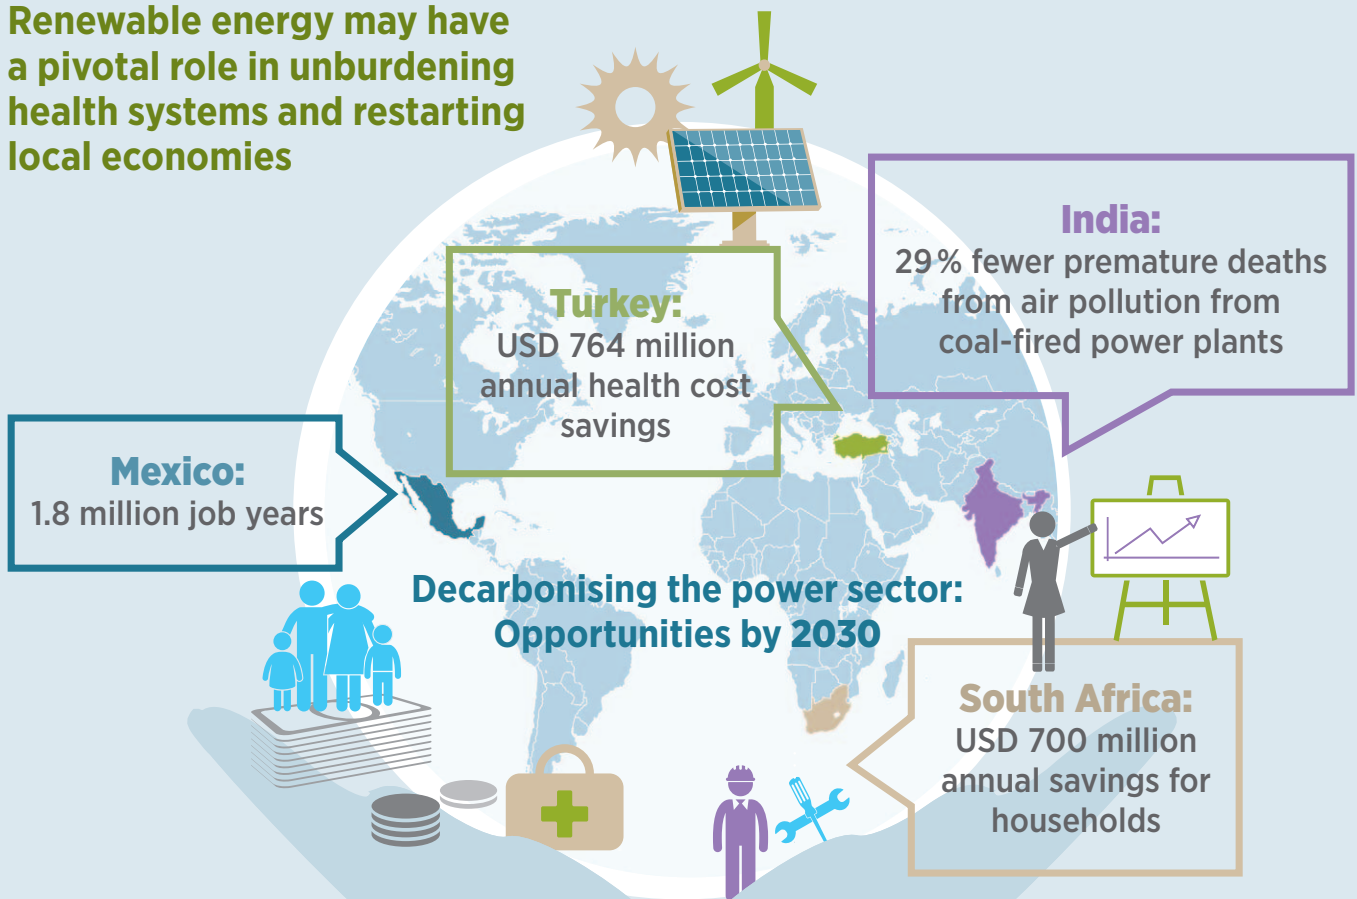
Renewable energy may have a pivotal role in unburdening health systems and restarting local economies

India:
29 % fewer premature deaths from air pollution from coal-fired power plants

Turkey:
USD 764 million annual health cost savings

Mexico:
1.8 million job years

Decarbonising the power sector:
Opportunities by 2030

South Africa:
USD 700 million annual savings for households